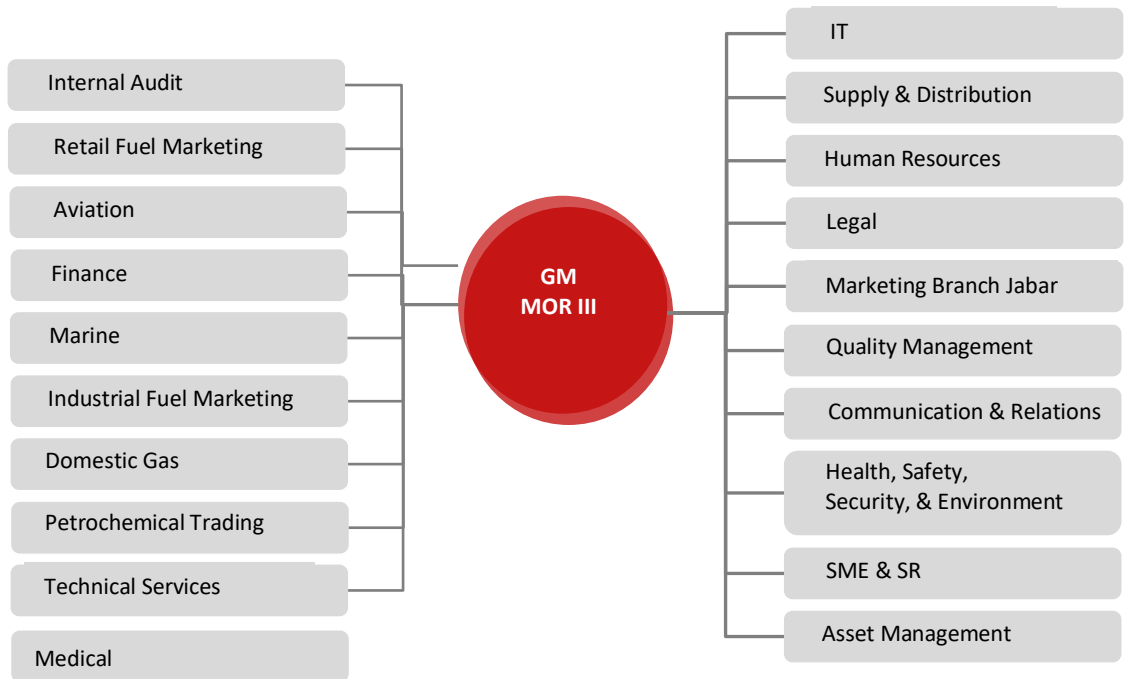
GM
MOR III

Internal Audit

Retail Fuel Marketing

Aviation

Finance

Marine

Industrial Fuel Marketing

Domestic Gas

Petrochemical Trading

Technical Services

Medical

IT

Supply & Distribution

Human Resources

Legal

Marketing Branch Jabar

Quality Management

Communication & Relations

Health, Safety, Security, & Environment

SME & SR

Asset Management